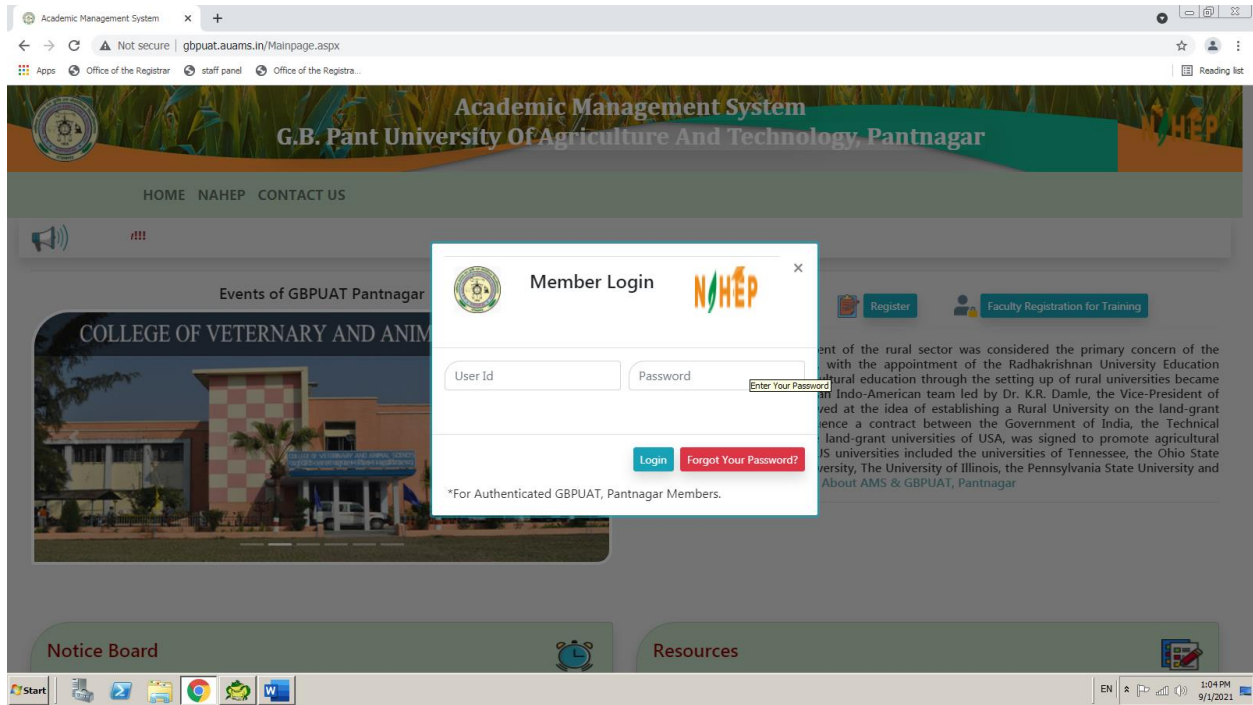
Academic Management System × +

Not secure | gbpuat.auams.in/Mainpage.aspx

Apps Office of the Registrar staff panel Office of the Registra...

Reading list

Academic Management System
G.B. Pant University Of Agriculture And Technology, Pantnagar

NAHEP

HOME NAHEP CONTACT US

Events of GBPUAT Pantnagar

COLLEGE OF VETERNARY AND ANIM

Register

Faculty Registration for Training

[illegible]ent of the rural sector was considered the primary concern of the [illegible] with the appointment of the Radhakrishnan University Education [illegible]ural education through the setting up of rural universities became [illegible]an Indo-American team led by Dr. K.R. Damle, the Vice-President of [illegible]ved at the idea of establishing a Rural University on the land-grant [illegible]ence a contract between the Government of India, the Technical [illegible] land-grant universities of USA, was signed to promote agricultural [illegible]US universities included the universities of Tennessee, the Ohio State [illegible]versity, The University of Illinois, the Pennsylvania State University and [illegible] About AMS & GBPUAT, Pantnagar

Member Login

NAHEP

×

User Id

Password

Enter Your Password

Login

Forgot Your Password?

*For Authenticated GBPUAT, Pantnagar Members.

Notice Board

Resources

Start

EN

1:04 PM
9/1/2021